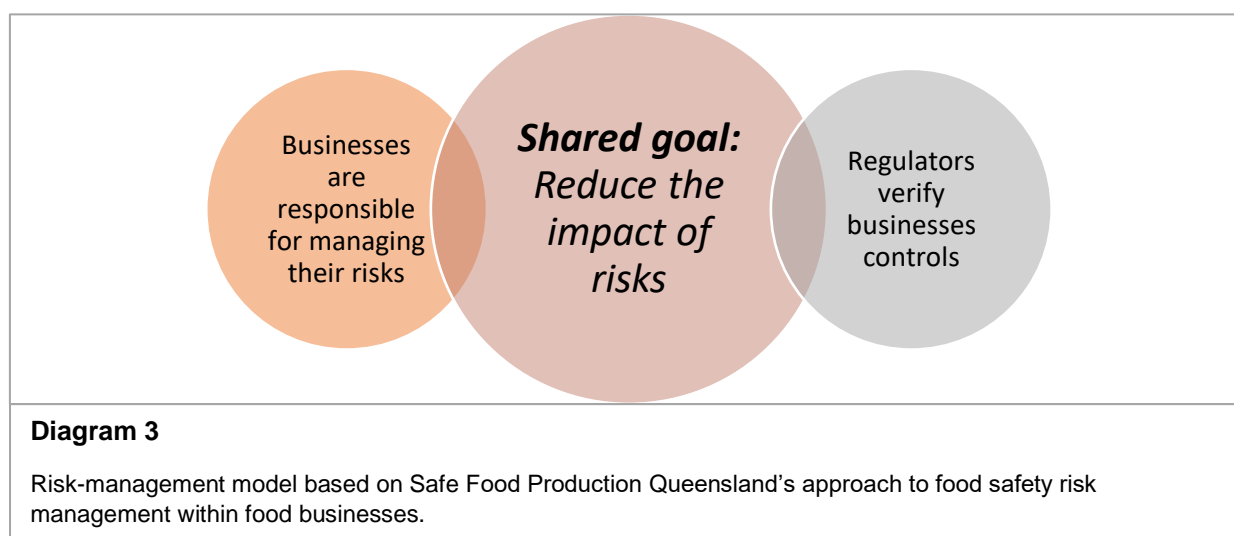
Businesses are responsible for managing their risks

**Shared goal:** *Reduce the impact of risks*

Regulators verify businesses controls

**Diagram 3**

Risk-management model based on Safe Food Production Queensland’s approach to food safety risk management within food businesses.